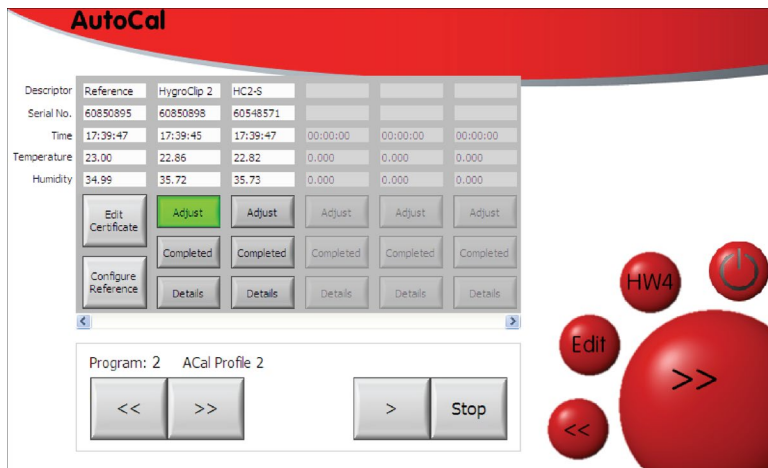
AutoCal

| Descriptor | Reference | HygroClip 2 | HC2-S | | | |
|---|---|---|---|---|---|---|
| Serial No. | 60850895 | 60850898 | 60548571 | | | |
| Time | 17:39:47 | 17:39:45 | 17:39:47 | 00:00:00 | 00:00:00 | 00:00:00 |
| Temperature | 23.00 | 22.86 | 22.82 | 0.000 | 0.000 | 0.000 |
| Humidity | 34.99 | 35.72 | 35.73 | 0.000 | 0.000 | 0.000 |
| | Edit Certificate | Adjust | Adjust | Adjust | Adjust | Adjust |
| | Configure Reference | Completed | Completed | Completed | Completed | Completed |
| | | Details | Details | Details | Details | Details |

Program: 2 ACal Profile 2

<< >> > Stop

HW4

Edit

>>

<<